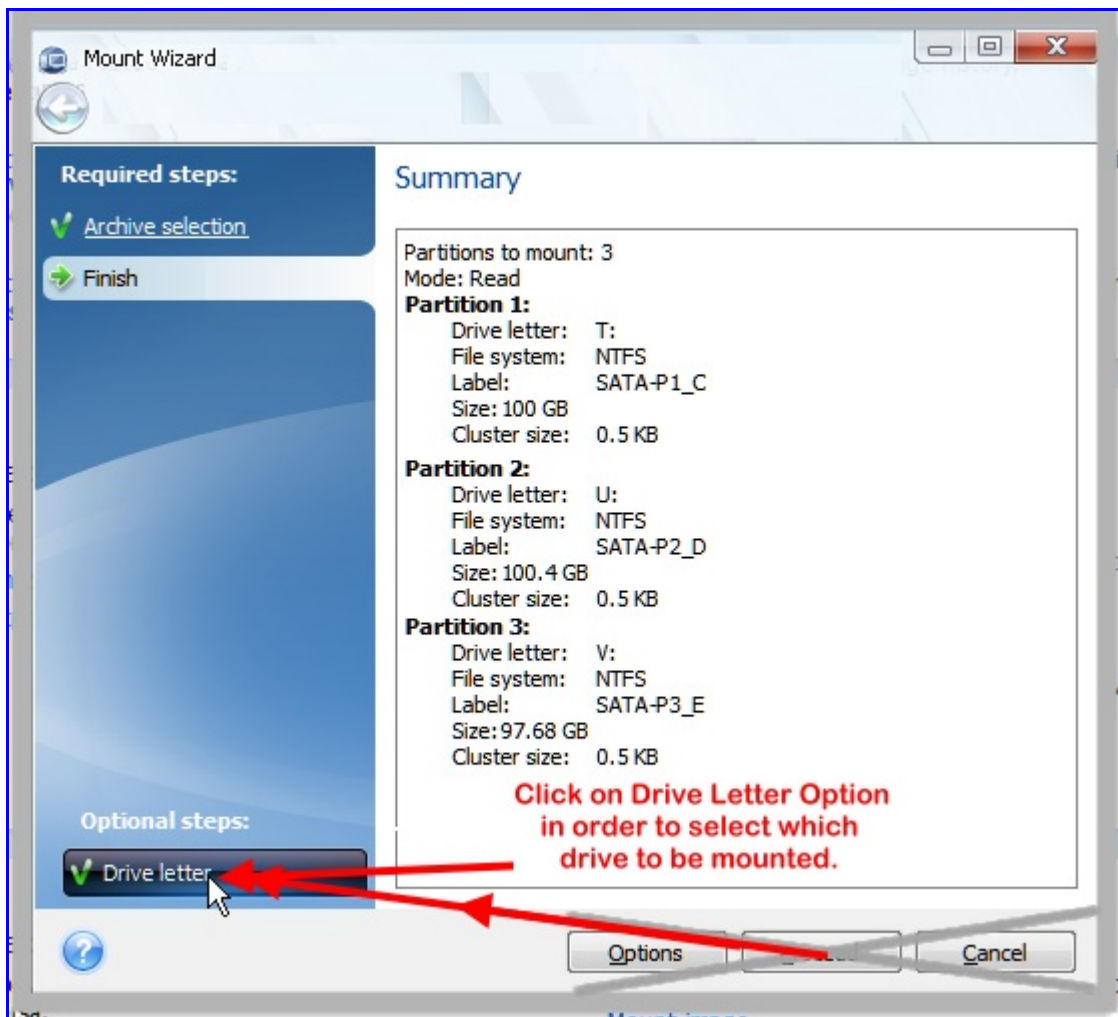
Mount Wizard

Required steps:

Archive selection

Finish

Summary

Partitions to mount: 3
Mode: Read
**Partition 1:**
Drive letter: T:
File system: NTFS
Label: SATA-P1_C
Size: 100 GB
Cluster size: 0.5 KB

**Partition 2:**
Drive letter: U:
File system: NTFS
Label: SATA-P2_D
Size: 100.4 GB
Cluster size: 0.5 KB

**Partition 3:**
Drive letter: V:
File system: NTFS
Label: SATA-P3_E
Size: 97.68 GB
Cluster size: 0.5 KB

Click on Drive Letter Option in order to select which drive to be mounted.

Optional steps:

Drive letter

Options

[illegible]

Cancel